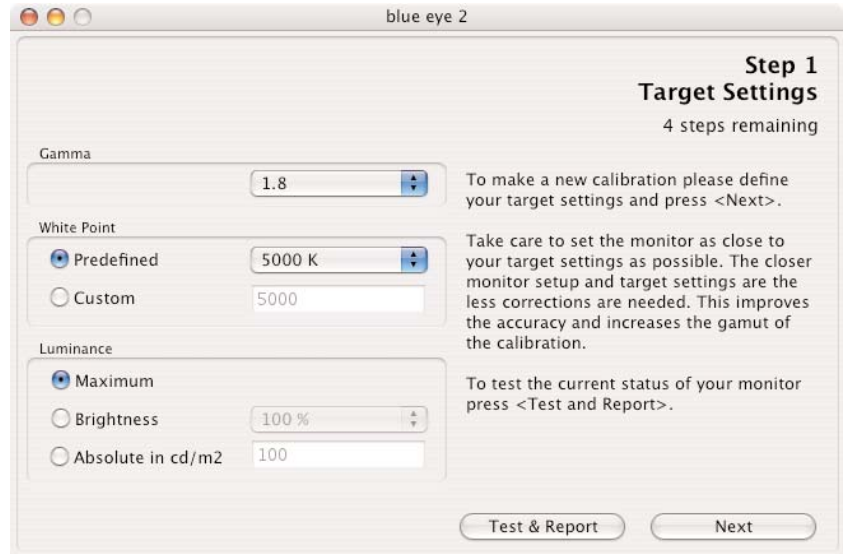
blue eye 2

Step 1
Target Settings
4 steps remaining

Gamma
1.8

White Point
Predefined
5000 K
Custom
5000

Luminance
Maximum
Brightness
100 %
Absolute in cd/m2
100

To make a new calibration please define your target settings and press <Next>.

Take care to set the monitor as close to your target settings as possible. The closer monitor setup and target settings are the less corrections are needed. This improves the accuracy and increases the gamut of the calibration.

To test the current status of your monitor press <Test and Report>.

Test & Report
Next